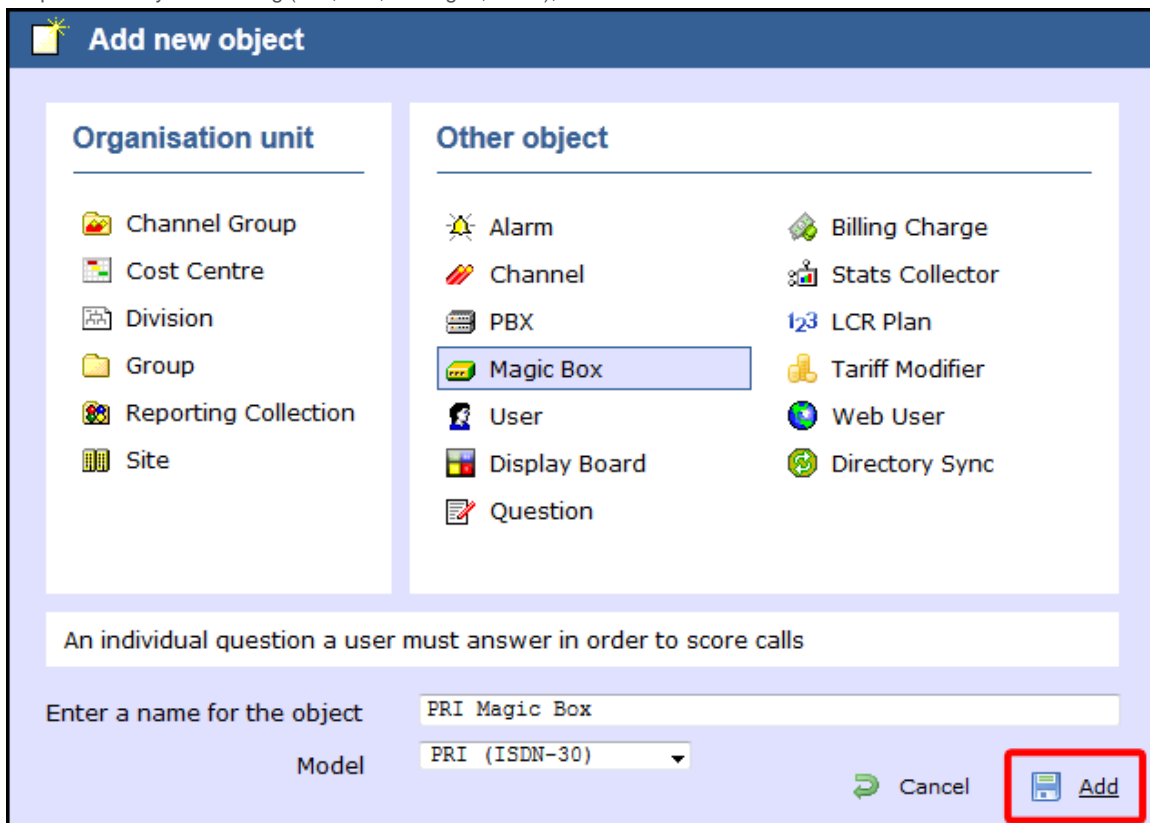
Add new object

Organisation unit

Channel Group
Cost Centre
Division
Group
Reporting Collection
Site

Other object

Alarm
Channel
PBX
Magic Box
User
Display Board
Question

Billing Charge
Stats Collector
LCR Plan
Tariff Modifier
Web User
Directory Sync

An individual question a user must answer in order to score calls

Enter a name for the object PRI Magic Box

Model PRI (ISDN-30)

Cancel Add